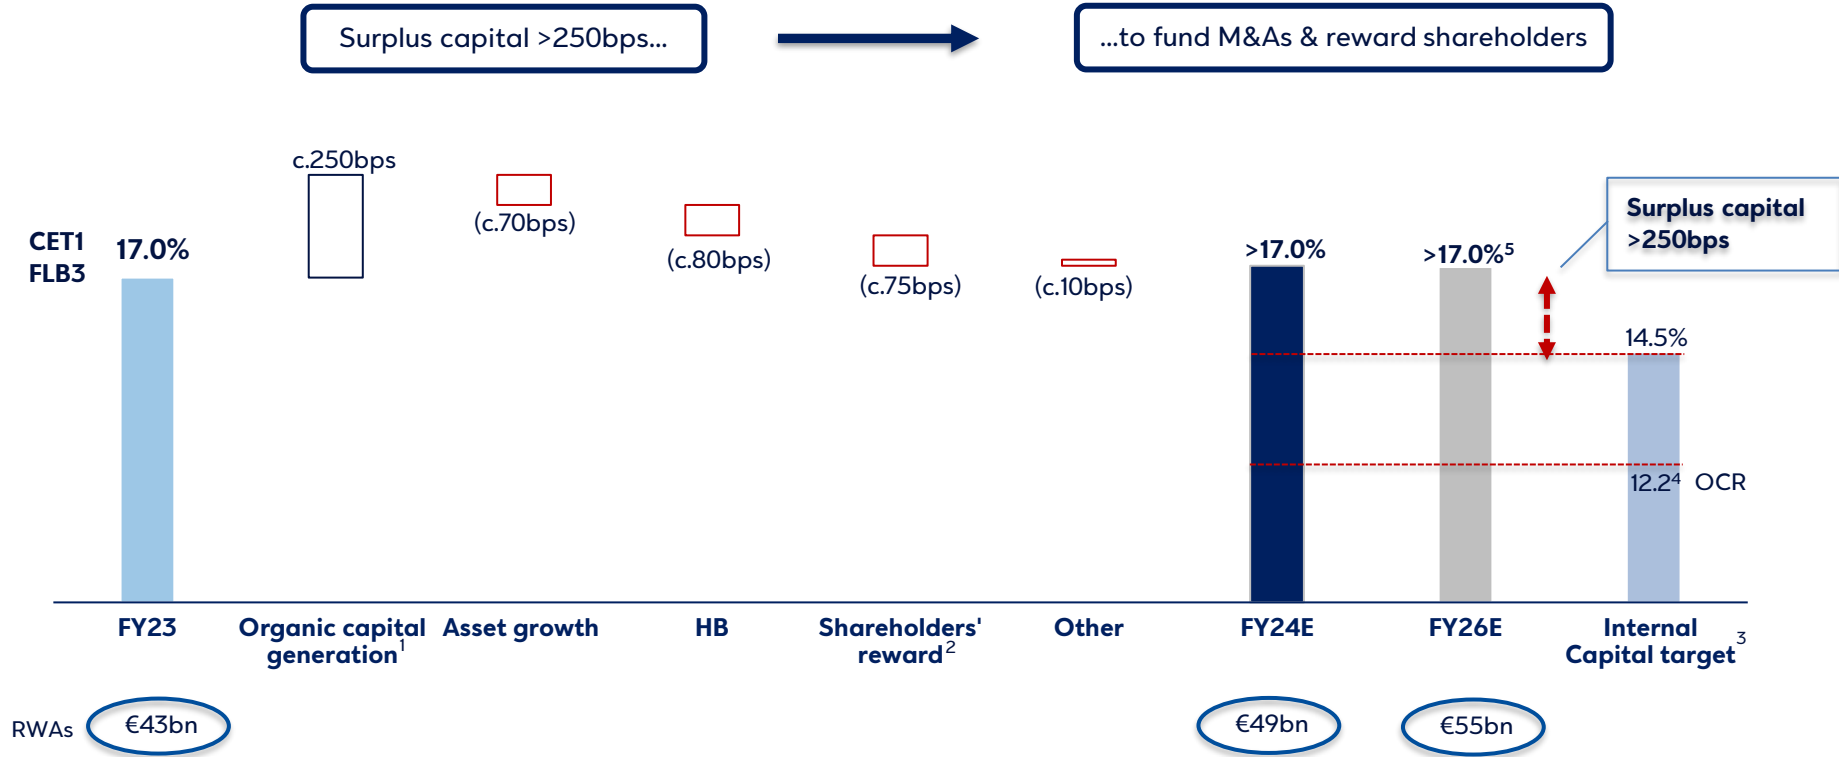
Surplus capital >250bps...

...to fund M&As & reward shareholders

CET1 FLB3

17.0%

c.250bps

(c.70bps)

(c.80bps)

(c.75bps)

(c.10bps)

>17.0%

>17.0%$^5$

Surplus capital >250bps

14.5%

12.2$^4$ OCR

FY23

Organic capital generation$^1$

Asset growth

HB

Shareholders' reward$^2$

Other

FY24E

FY26E

Internal Capital target$^3$

RWAs €43bn

€49bn

€55bn